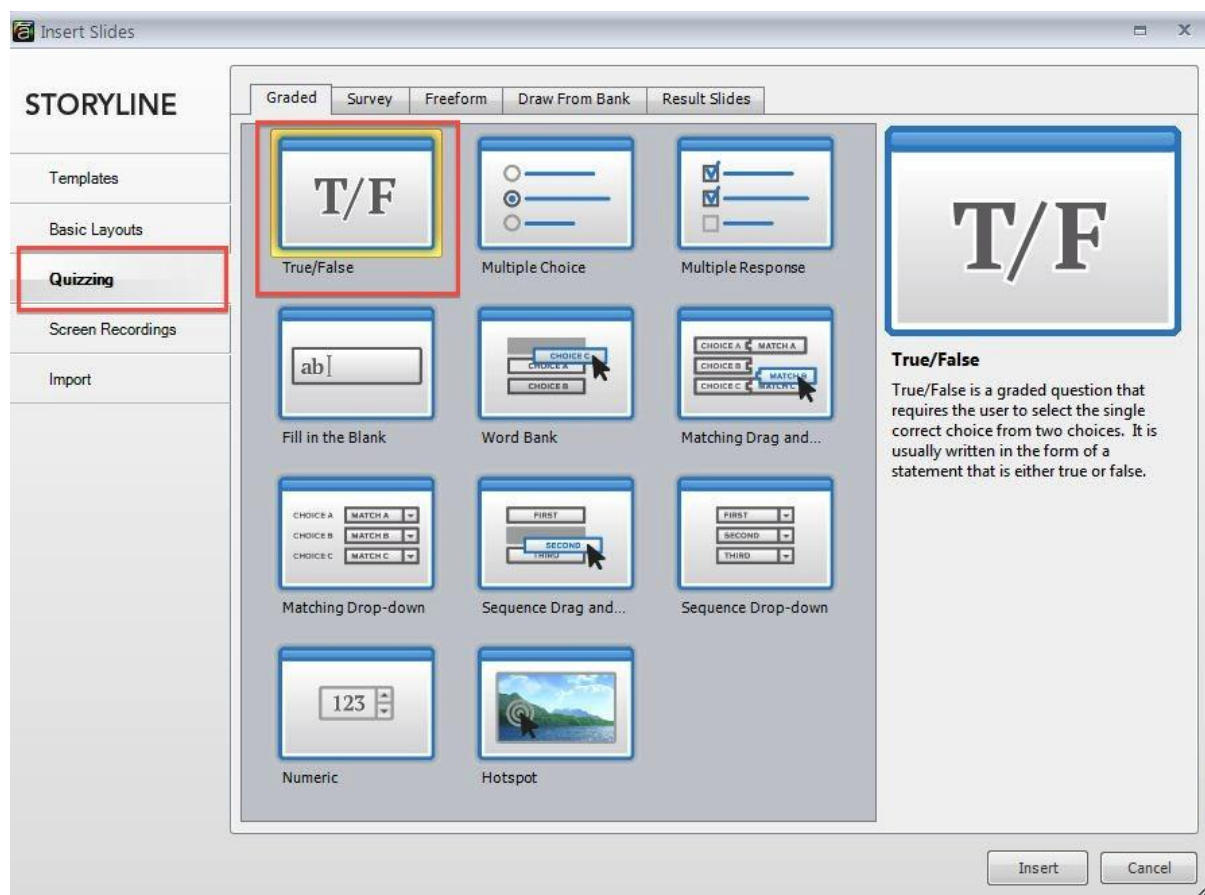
Insert Slides

STORYLINE

Templates
Basic Layouts
Quizzing
Screen Recordings
Import

Graded | Survey | Freeform | Draw From Bank | Result Slides

T/F
True/False

Multiple Choice

Multiple Response

ab
Fill in the Blank

CHOICE C
CHOICE A
CHOICE B
Word Bank

CHOICE A MATCH A
CHOICE B
CHOICE C MATCH B
MATCH C
Matching Drag and...

CHOICE A MATCH A
CHOICE B MATCH B
CHOICE C MATCH C
Matching Drop-down

FIRST
SECOND
THIRD
Sequence Drag and...

FIRST
SECOND
THIRD
Sequence Drop-down

123
Numeric

Hotspot

T/F

True/False

True/False is a graded question that requires the user to select the single correct choice from two choices. It is usually written in the form of a statement that is either true or false.

Insert
Cancel